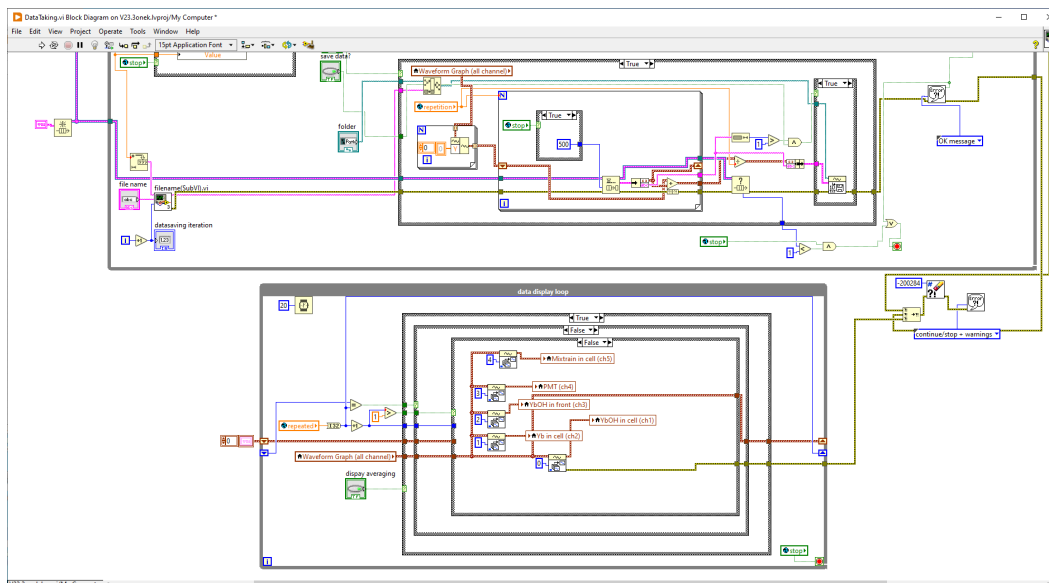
DataTaking.vi Block Diagram on V23.3onek.lvproj/My Computer *

File Edit View Project Operate Tools Window Help

15pt Application Font

stop

Value

save data?

Waveform Graph (all channel)

True

True

repetition

N

N

stop

True

500

folder

OK message

file name

filename(SubVI).vi

datasaving iteration

stop

data display loop

20

True

False

False

Mixtrain in cell (ch5)

PMT (ch4)

YbOH in front (ch3)

YbOH in cell (ch1)

Yb in cell (ch2)

repeated

132

0

Waveform Graph (all channel)

dispay averaging

-200284

continue/stop + warnings

stop